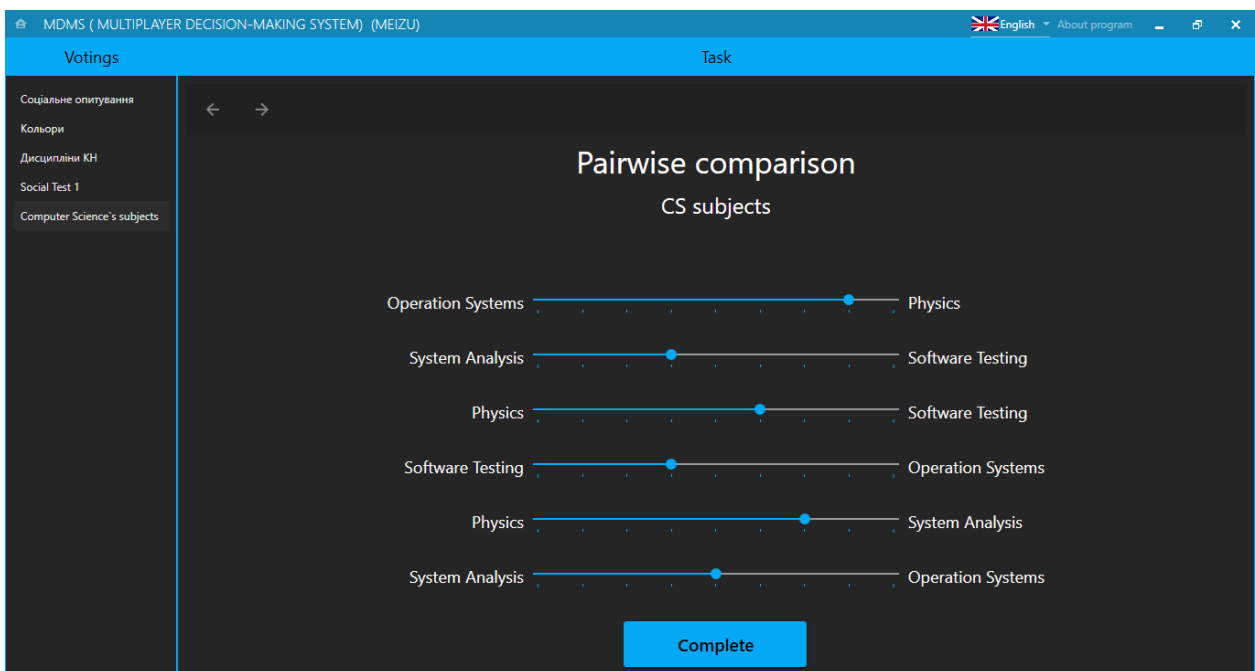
MDMS ( MULTIPLAYER DECISION-MAKING SYSTEM) (MEIZU)

English About program

Votings

Task

Соціальне опитування
Кольори
Дисципліни КН
Social Test 1
Computer Science`s subjects

Pairwise comparison

CS subjects

Operation Systems — Physics

System Analysis — Software Testing

Physics — Software Testing

Software Testing — Operation Systems

Physics — System Analysis

System Analysis — Operation Systems

Complete